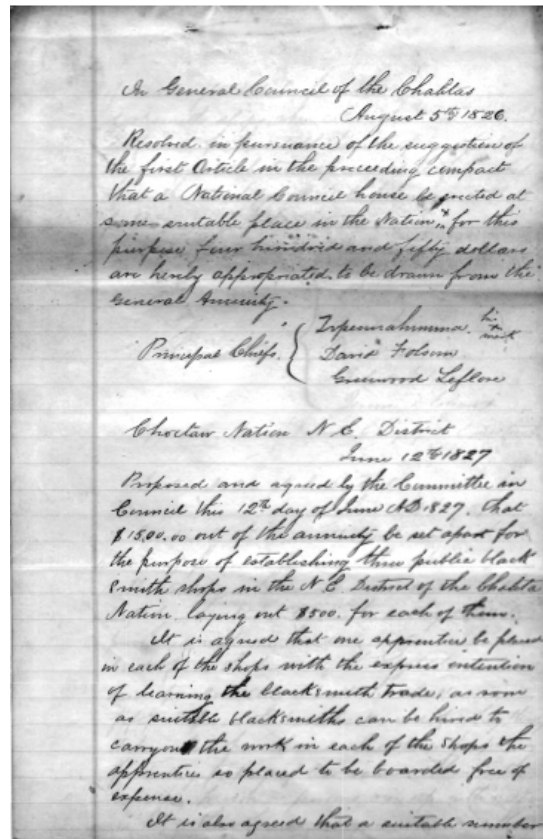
In General Council of the Chahtas
August 5th 1826.

Resolved in pursuance of the suggestion of the first Article in the preceding compact that a National Council house be erected at some suitable place in the Nation,* for this purpose four hundred and fifty dollars are hereby appropriated to be drawn from the general Annuity.

Principal Chiefs { Tapennahumma his mark
David Folsom
Greenwood Leflore

Choctaw Nation N. E. District
June 12th 1827

Proposed and agreed by the Committee in Council this 12th day of June AD. 1827. that $1500.00 out of the annuity be set apart for the purpose of establishing three public black Smith shops in the N. E. District of the Chahta Nation, laying out $500. for each of them.

It is agreed that one apprentice be placed in each of the shops with the express intention of learning the blacksmith trade, as soon as suitable blacksmiths can be hired to carry on the work in each of the shops the apprentices so placed to be boarded free of expense.

It is also agreed that a suitable number